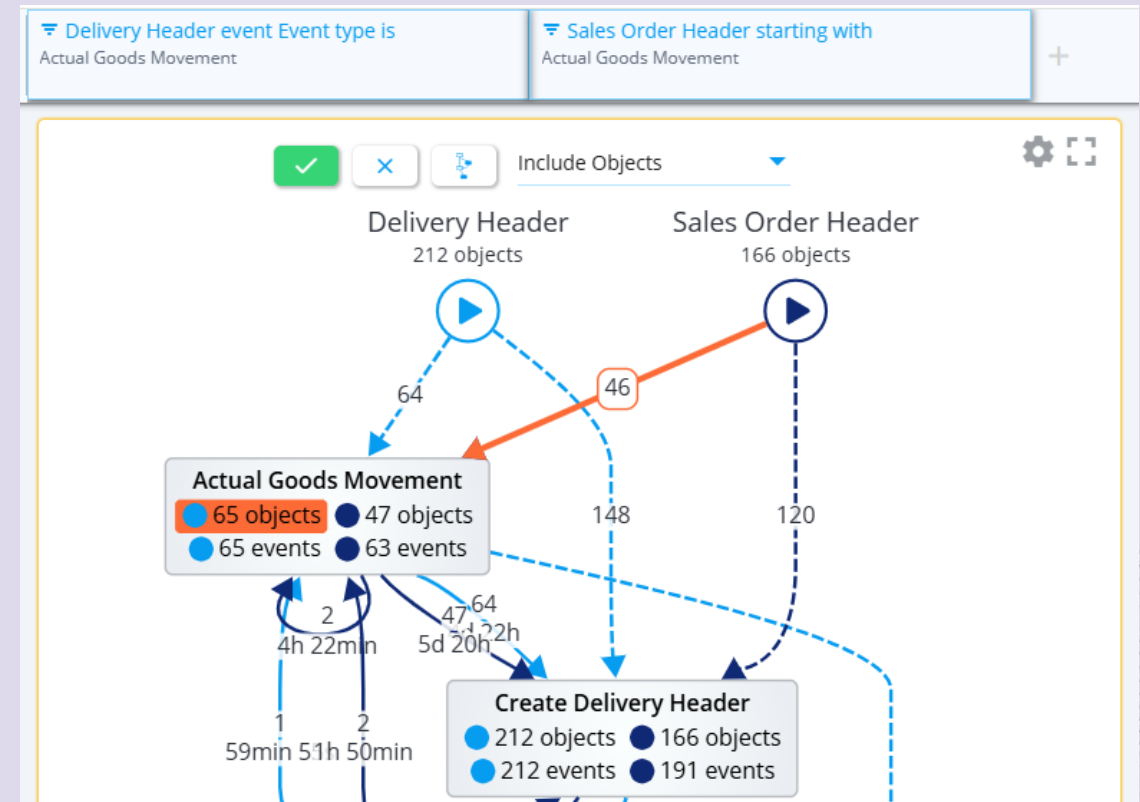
Delivery Header event Event type is
Actual Goods Movement

Sales Order Header starting with
Actual Goods Movement

+

Include Objects

Delivery Header
212 objects

Sales Order Header
166 objects

64

46

148

120

Actual Goods Movement
65 objects 47 objects
65 events 63 events

2
4h 22min

47
5d 20h

64
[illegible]22h

Create Delivery Header
212 objects 166 objects
212 events 191 events

1
59min

51h

2
50min